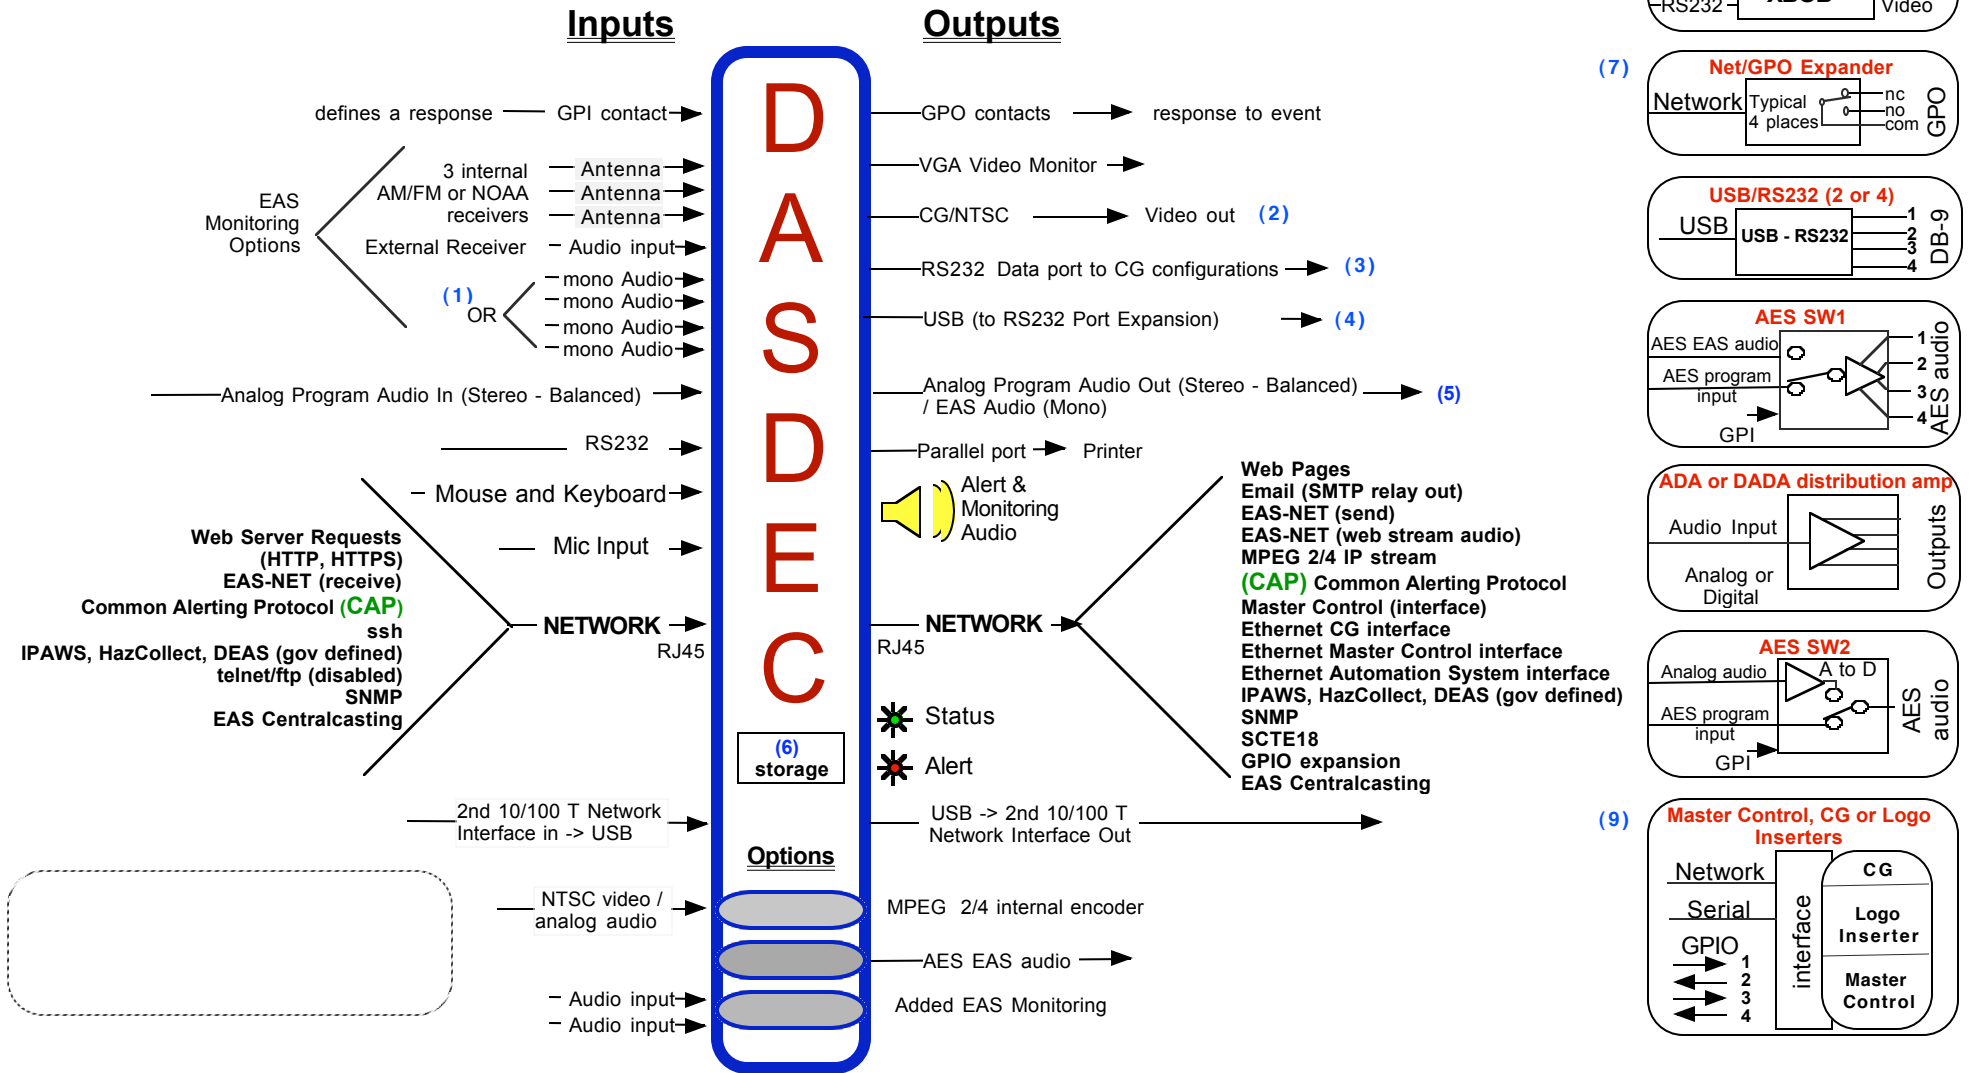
Inputs

Outputs

RS232 ADSD Video

defines a response GPI contact

EAS Monitoring Options

3 internal AM/FM or NOAA receivers

Antenna
Antenna
Antenna

External Receiver Audio input

(1) OR

mono Audio
mono Audio
mono Audio
mono Audio

Analog Program Audio In (Stereo - Balanced)

RS232

Mouse and Keyboard

Mic Input

Web Server Requests (HTTP, HTTPS)
EAS-NET (receive)
Common Alerting Protocol (CAP)
ssh
IPAWS, HazCollect, DEAS (gov defined)
telnet/ftp (disabled)
SNMP
EAS Centralcasting

NETWORK
RJ45

2nd 10/100 T Network Interface in -> USB

NTSC video / analog audio

Audio input
Audio input

D A S D E C

(6) storage

Options

GPO contacts response to event

VGA Video Monitor

CG/NTSC Video out (2)

RS232 Data port to CG configurations (3)

USB (to RS232 Port Expansion) (4)

Analog Program Audio Out (Stereo - Balanced) / EAS Audio (Mono) (5)

Parallel port Printer

Alert & Monitoring Audio

NETWORK
RJ45

Web Pages
Email (SMTP relay out)
EAS-NET (send)
EAS-NET (web stream audio)
MPEG 2/4 IP stream
(CAP) Common Alerting Protocol
Master Control (interface)
Ethernet CG interface
Ethernet Master Control interface
Ethernet Automation System interface
IPAWS, HazCollect, DEAS (gov defined)
SNMP
SCTE18
GPIO expansion
EAS Centralcasting

Status

Alert

USB -> 2nd 10/100 T Network Interface Out

MPEG 2/4 internal encoder

AES EAS audio

Added EAS Monitoring

(7)
Net/GPO Expander
Network
Typical 4 places
nc
no
com
GPO

USB/RS232 (2 or 4)
USB
USB - RS232
1
2
3
4
DB-9

AES SW1
AES EAS audio
AES program input
GPI
1
2
3
4
AES audio

ADA or DADA distribution amp
Audio Input
Analog or Digital
Outputs

AES SW2
Analog audio
A to D
AES program input
GPI
AES audio

(9)
Master Control, CG or Logo Inserters
Network
Serial
GPIO
1
2
3
4
interface
CG
Logo Inserter
Master Control